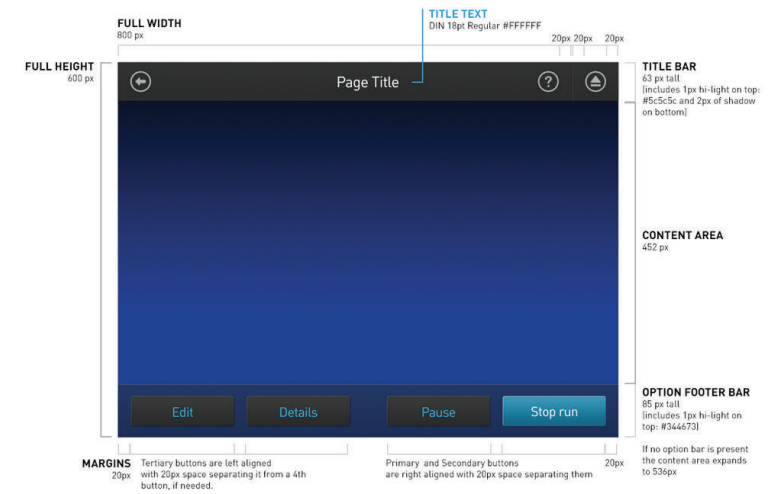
FULL WIDTH
800 px

TITLE TEXT
DIN 18pt Regular #FFFFFF

20px 20px 20px

FULL HEIGHT
600 px

Page Title

TITLE BAR
63 px tall
(includes 1px hi-light on top: #5c5c5c and 2px of shadow on bottom)

CONTENT AREA
452 px

OPTION FOOTER BAR
85 px tall
(includes 1px hi-light on top: #344673)

Edit
Details
Pause
Stop run

If no option bar is present the content area expands to 536px

MARGINS
20px

Tertiary buttons are left aligned with 20px space separating it from a 4th button, if needed.

Primary and Secondary buttons are right aligned with 20px space separating them

20px